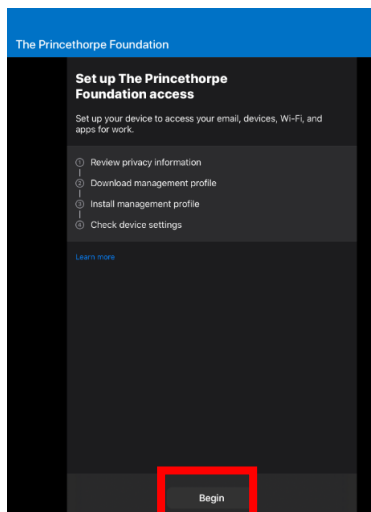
The Princethorpe Foundation

Set up The Princethorpe Foundation access

Set up your device to access your email, devices, Wi-Fi, and apps for work.

① Review privacy information
② Download management profile
③ Install management profile
④ Check device settings

Learn more

Begin